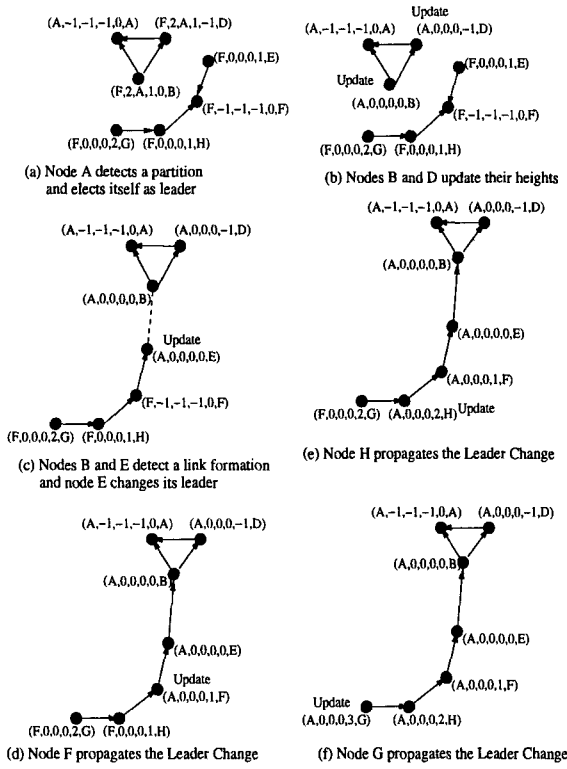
(A,−1,−1,−1,0,A)
(F,2,A,1,−1,D)
(F,2,A,1,0,B)
(F,0,0,0,1,E)
(F,−1,−1,−1,0,F)
(F,0,0,0,2,G)
(F,0,0,0,1,H)

(a) Node A detects a partition and elects itself as leader

Update
(A,−1,−1,−1,0,A)
(A,0,0,0,−1,D)
Update
(A,0,0,0,0,B)
(F,0,0,0,1,E)
(F,−1,−1,−1,0,F)
(F,0,0,0,2,G)
(F,0,0,0,1,H)

(b) Nodes B and D update their heights

(A,−1,−1,−1,0,A)
(A,0,0,0,−1,D)
(A,0,0,0,0,B)
Update
(A,0,0,0,0,E)
(F,−1,−1,−1,0,F)
(F,0,0,0,2,G)
(F,0,0,0,1,H)

(c) Nodes B and E detect a link formation and node E changes its leader

(A,−1,−1,−1,0,A)
(A,0,0,0,−1,D)
(A,0,0,0,0,B)
(A,0,0,0,0,E)
(A,0,0,0,1,F)
(F,0,0,0,2,G)
(A,0,0,0,2,H)
Update

(e) Node H propagates the Leader Change

(A,−1,−1,−1,0,A)
(A,0,0,0,−1,D)
(A,0,0,0,0,B)
(A,0,0,0,0,E)
Update
(A,0,0,0,1,F)
(F,0,0,0,2,G)
(F,0,0,0,1,H)

(d) Node F propagates the Leader Change

(A,−1,−1,−1,0,A)
(A,0,0,0,−1,D)
(A,0,0,0,0,B)
(A,0,0,0,0,E)
(A,0,0,0,1,F)
Update
(A,0,0,0,3,G)
(A,0,0,0,2,H)

(f) Node G propagates the Leader Change